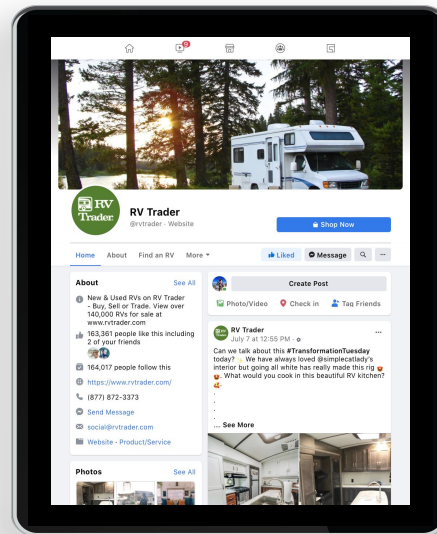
9

RV Trader

RV Trader
@rvtrader · Website

Shop Now

Home About Find an RV More ▾

Liked Message

About See All

New & Used RVs on RV Trader - Buy, Sell or Trade. View over 140,000 RVs for sale at www.rvtrader.com

163,361 people like this including 2 of your friends

164,017 people follow this

https://www.rvtrader.com/

(877) 872-3373

Send Message

social@rvtrader.com

Website - Product/Service

Photos See All

Create Post

Photo/Video Check in Tag Friends

RV Trader
July 7 at 12:55 PM ·

Can we talk about this #TransformationTuesday today? We have always loved @simplecatlady's interior but going all white has really made this rig. What would you cook in this beautiful RV kitchen?
.
.
.
... See More